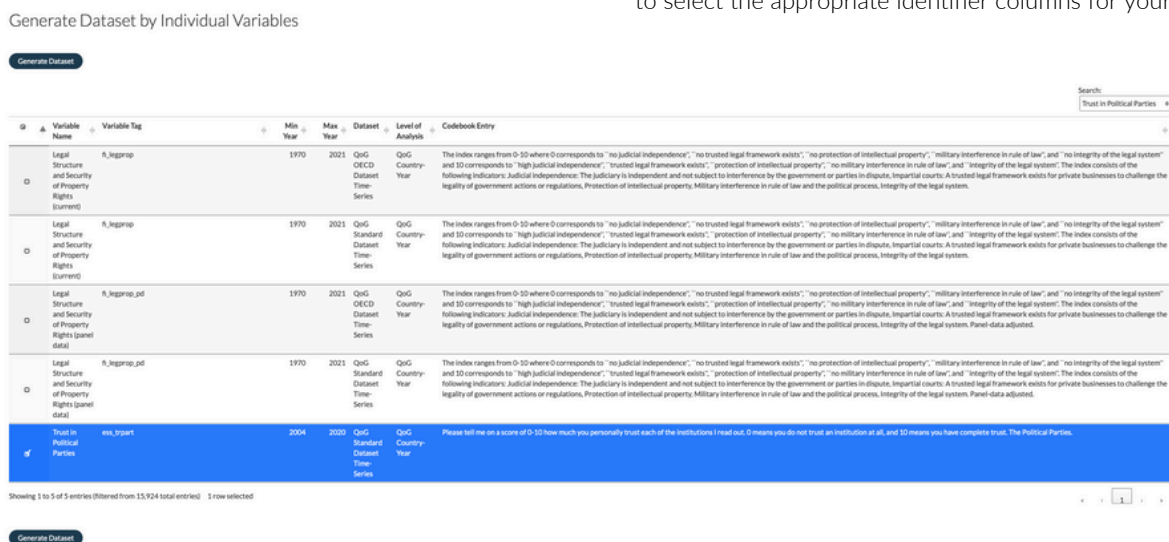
Generate Dataset by Individual Variables

to select the appropriate identifier columns for your

Generate Dataset

Search: Trust in Political Parties

| | Variable Name | Variable Tag | Min Year | Max Year | Dataset | Level of Analysis | Codebook Entry |
|---|---|---|---|---|---|---|---|
| ○ | Legal Structure and Security of Property Rights (current) | fi_legprop | 1970 | 2021 | QoG OECD Dataset Time-Series | QoG Country-Year | The index ranges from 0-10 where 0 corresponds to "no judicial independence", "no trusted legal framework exists", "no protection of intellectual property", "military interference in rule of law", and "no integrity of the legal system" and 10 corresponds to "high judicial independence", "trusted legal framework exists", "protection of intellectual property", "no military interference in rule of law", and "integrity of the legal system". The index consists of the following indicators: Judicial independence: The judiciary is independent and not subject to interference by the government or parties in dispute, Impartial courts: A trusted legal framework exists for private businesses to challenge the legality of government actions or regulations, Protection of intellectual property, Military interference in rule of law and the political process, Integrity of the legal system. |
| ○ | Legal Structure and Security of Property Rights (current) | fi_legprop | 1970 | 2021 | QoG Standard Dataset Time-Series | QoG Country-Year | The index ranges from 0-10 where 0 corresponds to "no judicial independence", "no trusted legal framework exists", "no protection of intellectual property", "military interference in rule of law", and "no integrity of the legal system" and 10 corresponds to "high judicial independence", "trusted legal framework exists", "protection of intellectual property", "no military interference in rule of law", and "integrity of the legal system". The index consists of the following indicators: Judicial independence: The judiciary is independent and not subject to interference by the government or parties in dispute, Impartial courts: A trusted legal framework exists for private businesses to challenge the legality of government actions or regulations, Protection of intellectual property, Military interference in rule of law and the political process, Integrity of the legal system. |
| ○ | Legal Structure and Security of Property Rights (panel data) | fi_legprop_pd | 1970 | 2021 | QoG OECD Dataset Time-Series | QoG Country-Year | The index ranges from 0-10 where 0 corresponds to "no judicial independence", "no trusted legal framework exists", "no protection of intellectual property", "military interference in rule of law", and "no integrity of the legal system" and 10 corresponds to "high judicial independence", "trusted legal framework exists", "protection of intellectual property", "no military interference in rule of law", and "integrity of the legal system". The index consists of the following indicators: Judicial independence: The judiciary is independent and not subject to interference by the government or parties in dispute, Impartial courts: A trusted legal framework exists for private businesses to challenge the legality of government actions or regulations, Protection of intellectual property, Military interference in rule of law and the political process, Integrity of the legal system. Panel-data adjusted. |
| ○ | Legal Structure and Security of Property Rights (panel data) | fi_legprop_pd | 1970 | 2021 | QoG Standard Dataset Time-Series | QoG Country-Year | The index ranges from 0-10 where 0 corresponds to "no judicial independence", "no trusted legal framework exists", "no protection of intellectual property", "military interference in rule of law", and "no integrity of the legal system" and 10 corresponds to "high judicial independence", "trusted legal framework exists", "protection of intellectual property", "no military interference in rule of law", and "integrity of the legal system". The index consists of the following indicators: Judicial independence: The judiciary is independent and not subject to interference by the government or parties in dispute, Impartial courts: A trusted legal framework exists for private businesses to challenge the legality of government actions or regulations, Protection of intellectual property, Military interference in rule of law and the political process, Integrity of the legal system. Panel-data adjusted. |
| ✓ | Trust in Political Parties | ess_trpart | 2004 | 2020 | QoG Standard Dataset Time-Series | QoG Country-Year | Please tell me on a score of 0-10 how much you personally trust each of the institutions I read out. 0 means you do not trust an institution at all, and 10 means you have complete trust. The Political Parties. |

Showing 1 to 5 of 5 entries (filtered from 15,924 total entries) 1 row selected

1

Generate Dataset